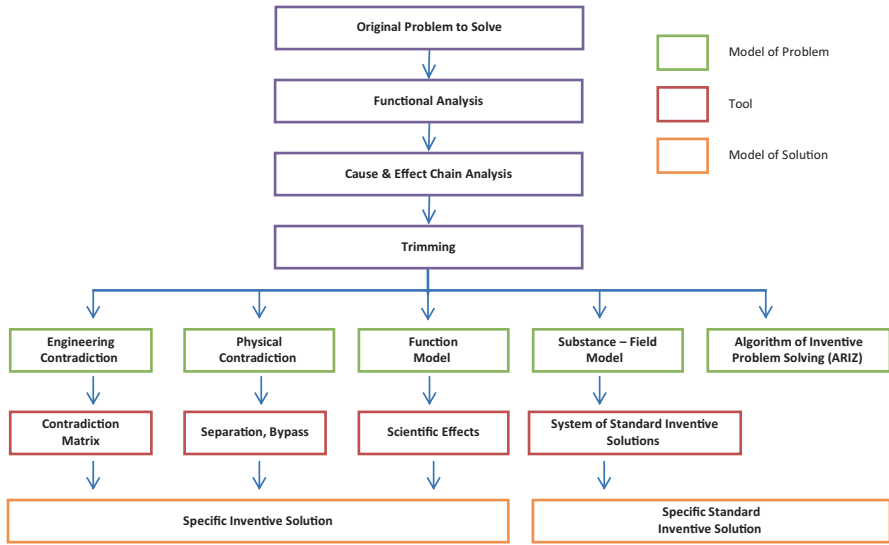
Original Problem to Solve

Functional Analysis

Cause & Effect Chain Analysis

Trimming

Model of Problem

Tool

Model of Solution

Engineering Contradiction

Physical Contradiction

Function Model

Substance – Field Model

Algorithm of Inventive Problem Solving (ARIZ)

Contradiction Matrix

Separation, Bypass

Scientific Effects

System of Standard Inventive Solutions

Specific Inventive Solution

Specific Standard Inventive Solution